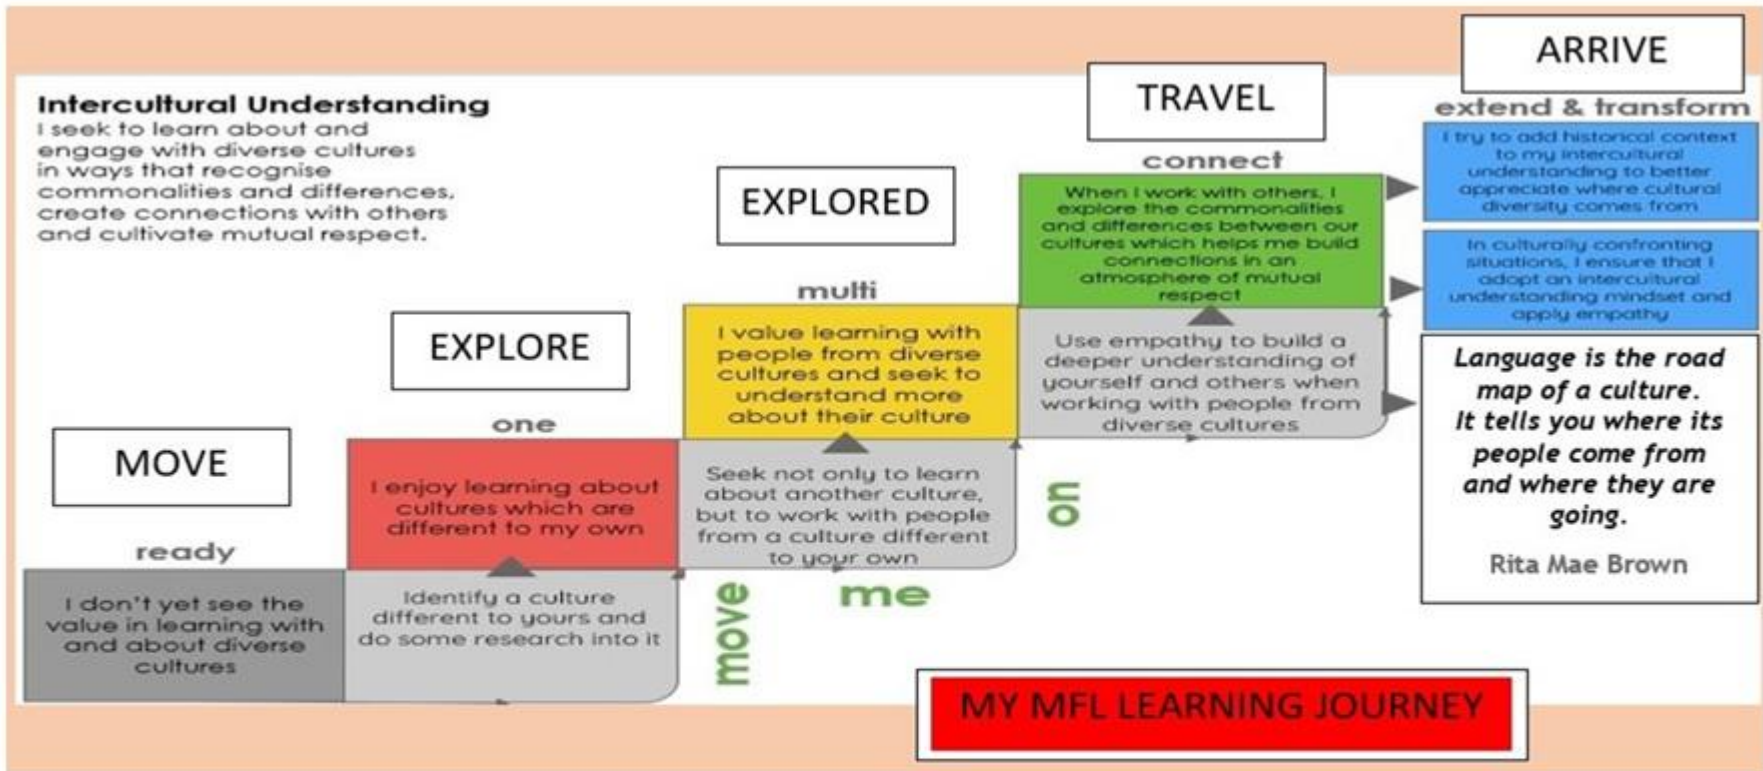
Intercultural Understanding
I seek to learn about and engage with diverse cultures in ways that recognise commonalities and differences, create connections with others and cultivate mutual respect.

ARRIVE

TRAVEL

EXPLORED

EXPLORE

MOVE

ready

I don't yet see the value in learning with and about diverse cultures

Identify a culture different to yours and do some research into it

one

I enjoy learning about cultures which are different to my own

Seek not only to learn about another culture, but to work with people from a culture different to your own

multi

I value learning with people from diverse cultures and seek to understand more about their culture

Use empathy to build a deeper understanding of yourself and others when working with people from diverse cultures

connect

When I work with others, I explore the commonalities and differences between our cultures which helps me build connections in an atmosphere of mutual respect

extend & transform

I try to add historical context to my intercultural understanding to better appreciate where cultural diversity comes from

In culturally confronting situations, I ensure that I adopt an intercultural understanding mindset and apply empathy

move me on

Language is the road map of a culture. It tells you where its people come from and where they are going.
Rita Mae Brown

MY MFL LEARNING JOURNEY